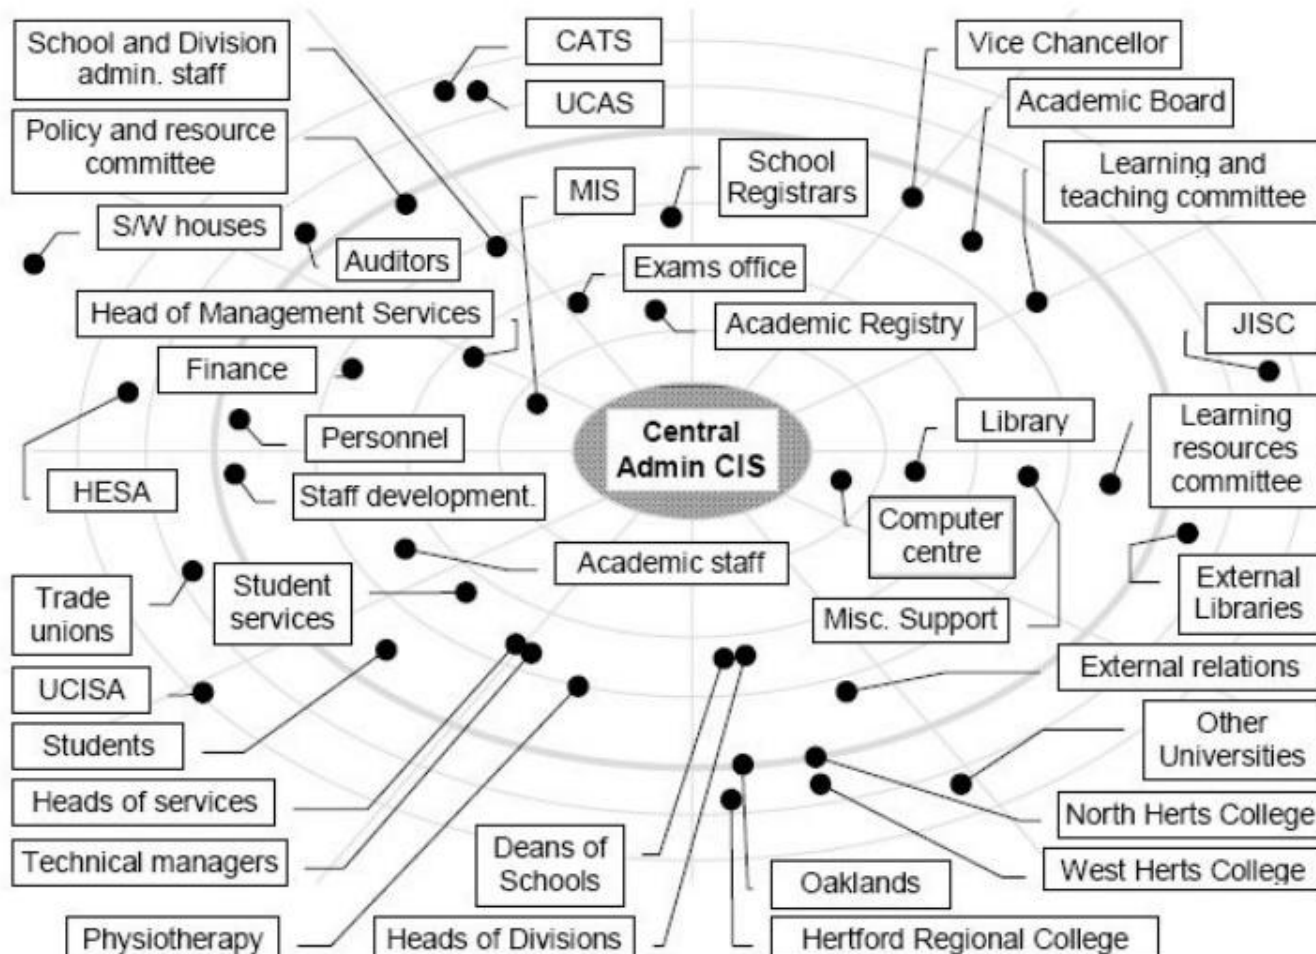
School and Division admin. staff

CATS

UCAS

Vice Chancellor

Academic Board

Policy and resource committee

MIS

School Registrars

Learning and teaching committee

S/W houses

Auditors

Exams office

Head of Management Services

Academic Registry

JISC

Finance

Personnel

Central Admin CIS

Library

Learning resources committee

HESA

Staff development.

Computer centre

Academic staff

External Libraries

Trade unions

Student services

Misc. Support

External relations

UCISA

Students

Other Universities

Heads of services

North Herts College

Technical managers

Deans of Schools

West Herts College

Oaklands

Physiotherapy

Heads of Divisions

Hertford Regional College